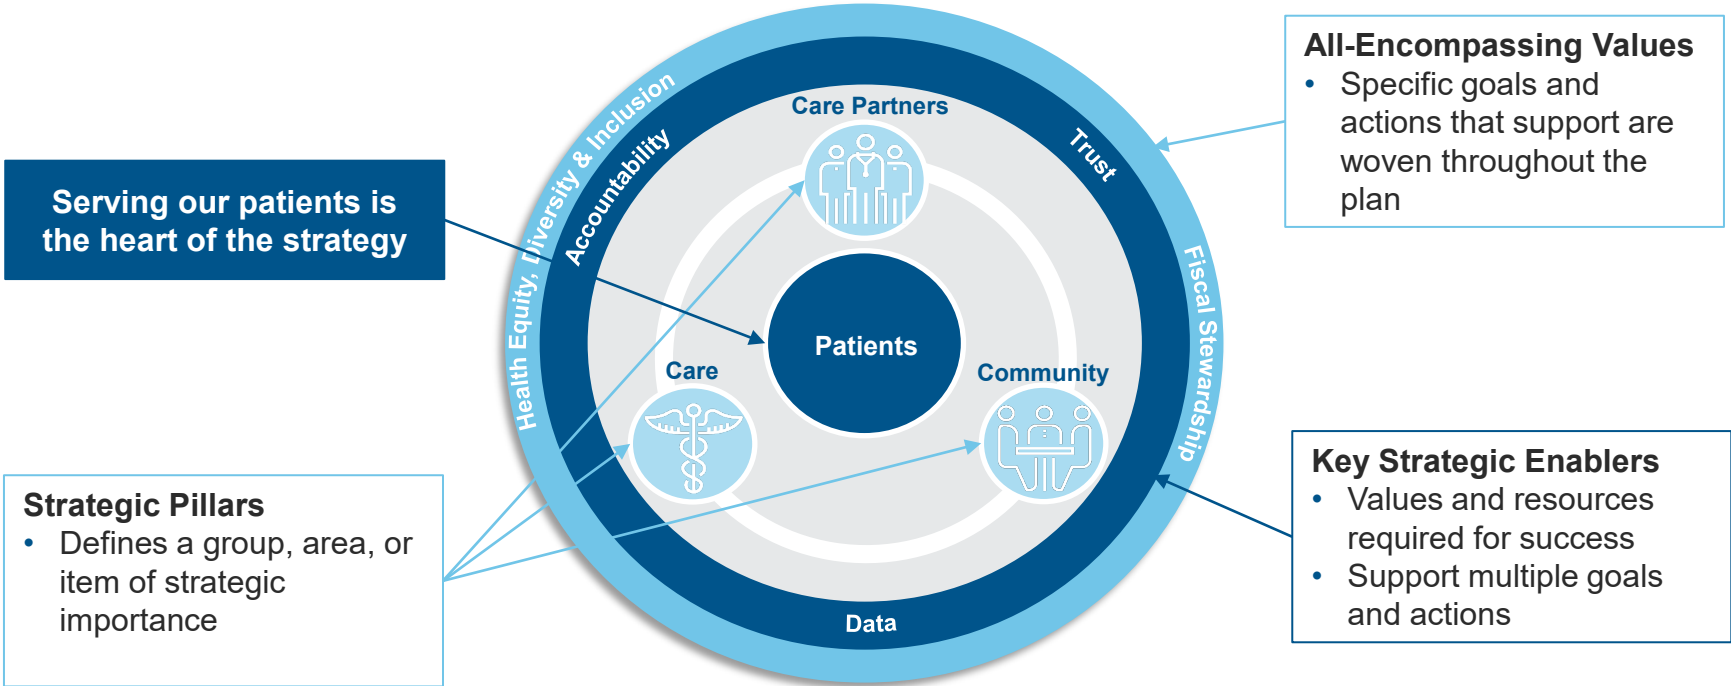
Serving our patients is the heart of the strategy

Health Equity, Diversity & Inclusion

Accountability

Care Partners

Trust

Fiscal Stewardship

Patients

Care

Community

Data

All-Encompassing Values
• Specific goals and actions that support are woven throughout the plan

Strategic Pillars
• Defines a group, area, or item of strategic importance

Key Strategic Enablers
• Values and resources required for success
• Support multiple goals and actions